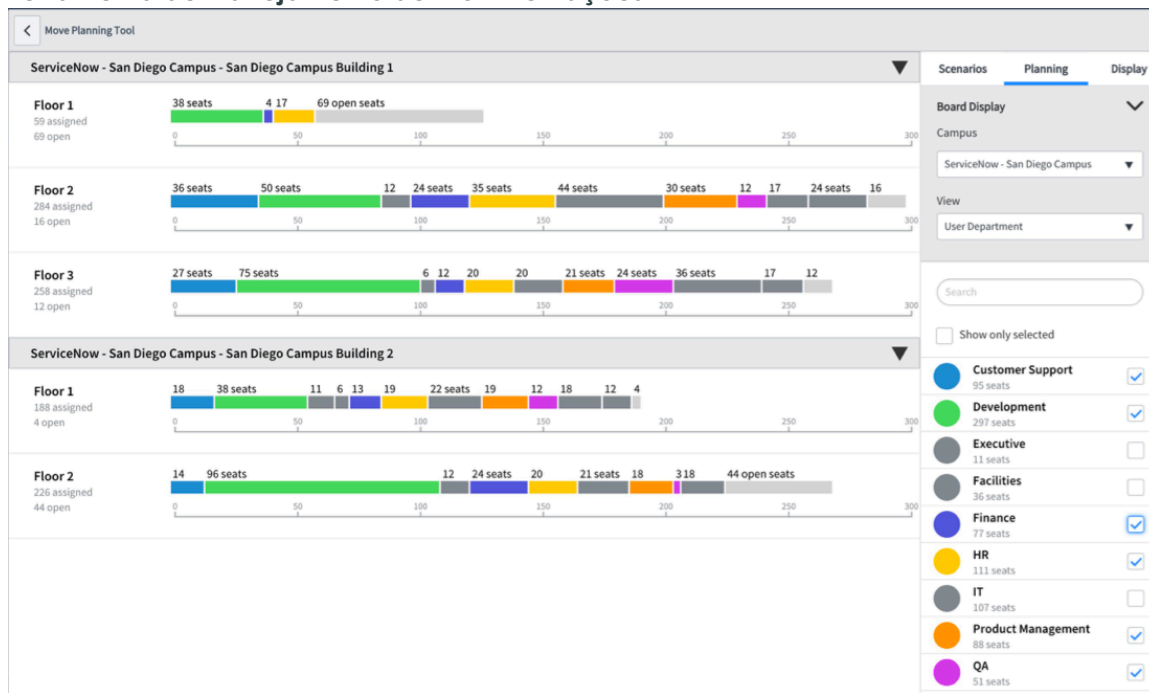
Move Planning Tool

ServiceNow - San Diego Campus - San Diego Campus Building 1

Floor 1
59 assigned
69 open

38 seats 4 17 69 open seats
0 50 100 150 200 250 300

Floor 2
284 assigned
16 open

36 seats 50 seats 12 24 seats 35 seats 44 seats 30 seats 12 17 24 seats 16
0 50 100 150 200 250 300

Floor 3
258 assigned
12 open

27 seats 75 seats 6 12 20 20 21 seats 24 seats 36 seats 17 12
0 50 100 150 200 250 300

ServiceNow - San Diego Campus - San Diego Campus Building 2

Floor 1
188 assigned
4 open

18 38 seats 11 6 13 19 22 seats 19 12 18 12 4
0 50 100 150 200 250 300

Floor 2
226 assigned
44 open

14 96 seats 12 24 seats 20 21 seats 18 3 18 44 open seats
0 50 100 150 200 250 300

Scenarios Planning Display

Board Display

Campus
ServiceNow - San Diego Campus

View
User Department

Search

Show only selected

Customer Support
95 seats

Development
297 seats

Executive
11 seats

Facilities
36 seats

Finance
77 seats

HR
111 seats

IT
107 seats

Product Management
88 seats

QA
51 seats